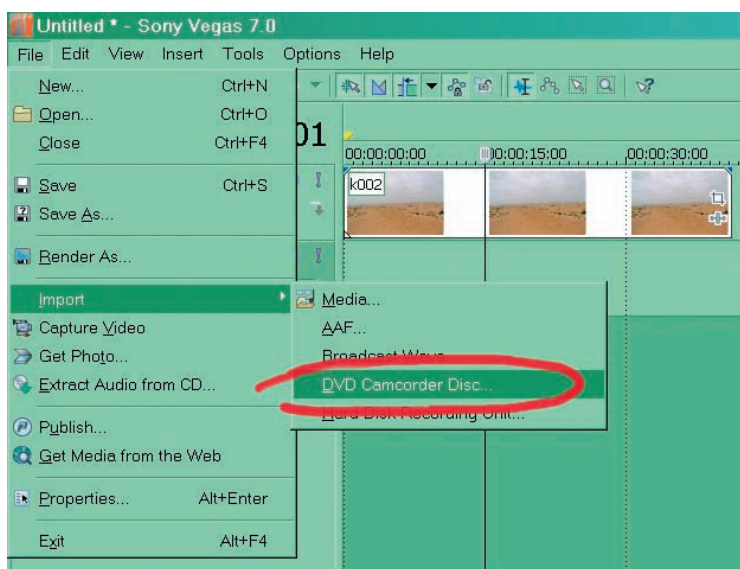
Untitled * - Sony Vegas 7.0

File Edit View Insert Tools Options Help

New... Ctrl+N
Open... Ctrl+O
Close Ctrl+F4
Save Ctrl+S
Save As...
Render As...
Import
Capture Video
Get Photo...
Extract Audio from CD...
Publish...
Get Media from the Web
Properties... Alt+Enter
Exit Alt+F4

Media...
AAF...
Broadcast Wave...
DVD Camcorder Disc...
Hard Disk Recording Unit...

01

00:00:00:00
00:00:15:00
00:00:30:00

k002